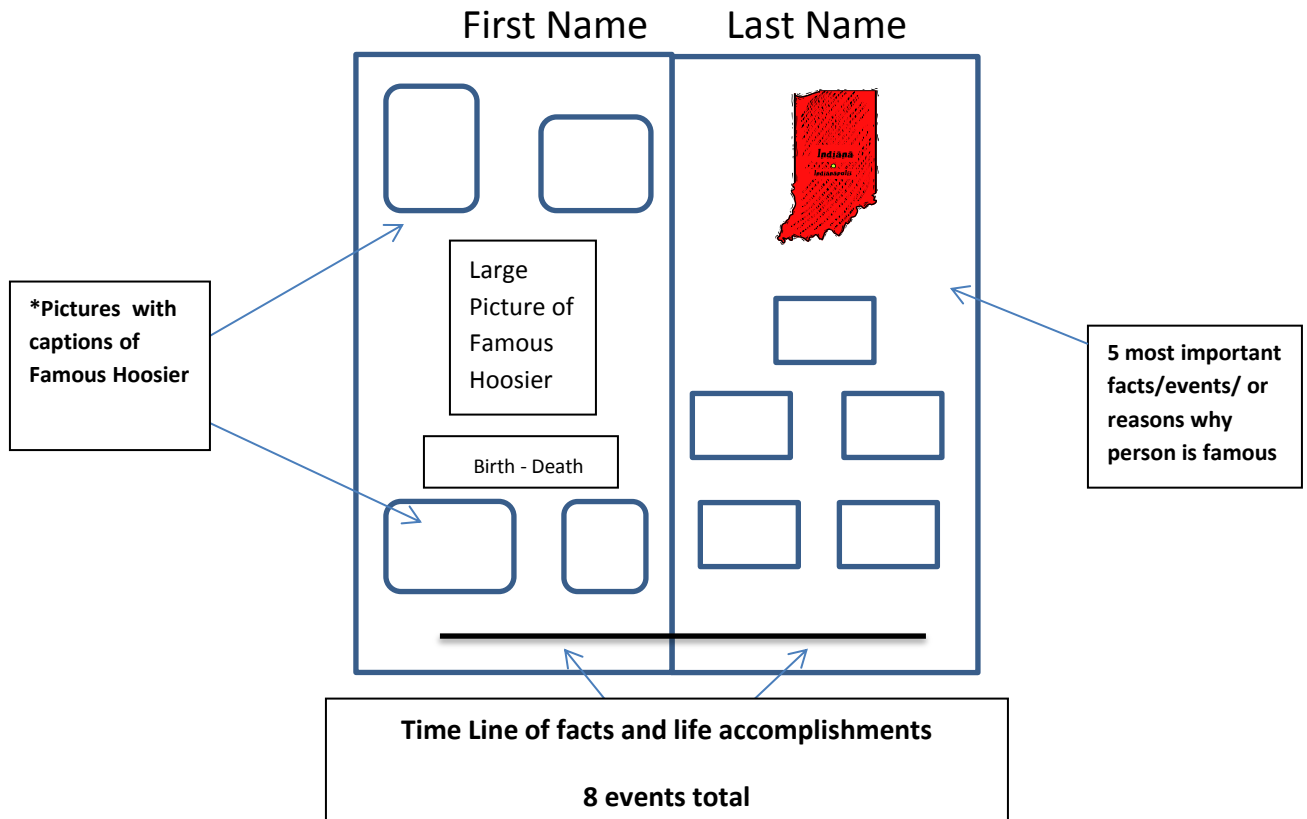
First Name Last Name

*Pictures with captions of Famous Hoosier

Large Picture of Famous Hoosier

Birth - Death

Indiana
Indianapolis

5 most important facts/events/ or reasons why person is famous

Time Line of facts and life accomplishments

8 events total